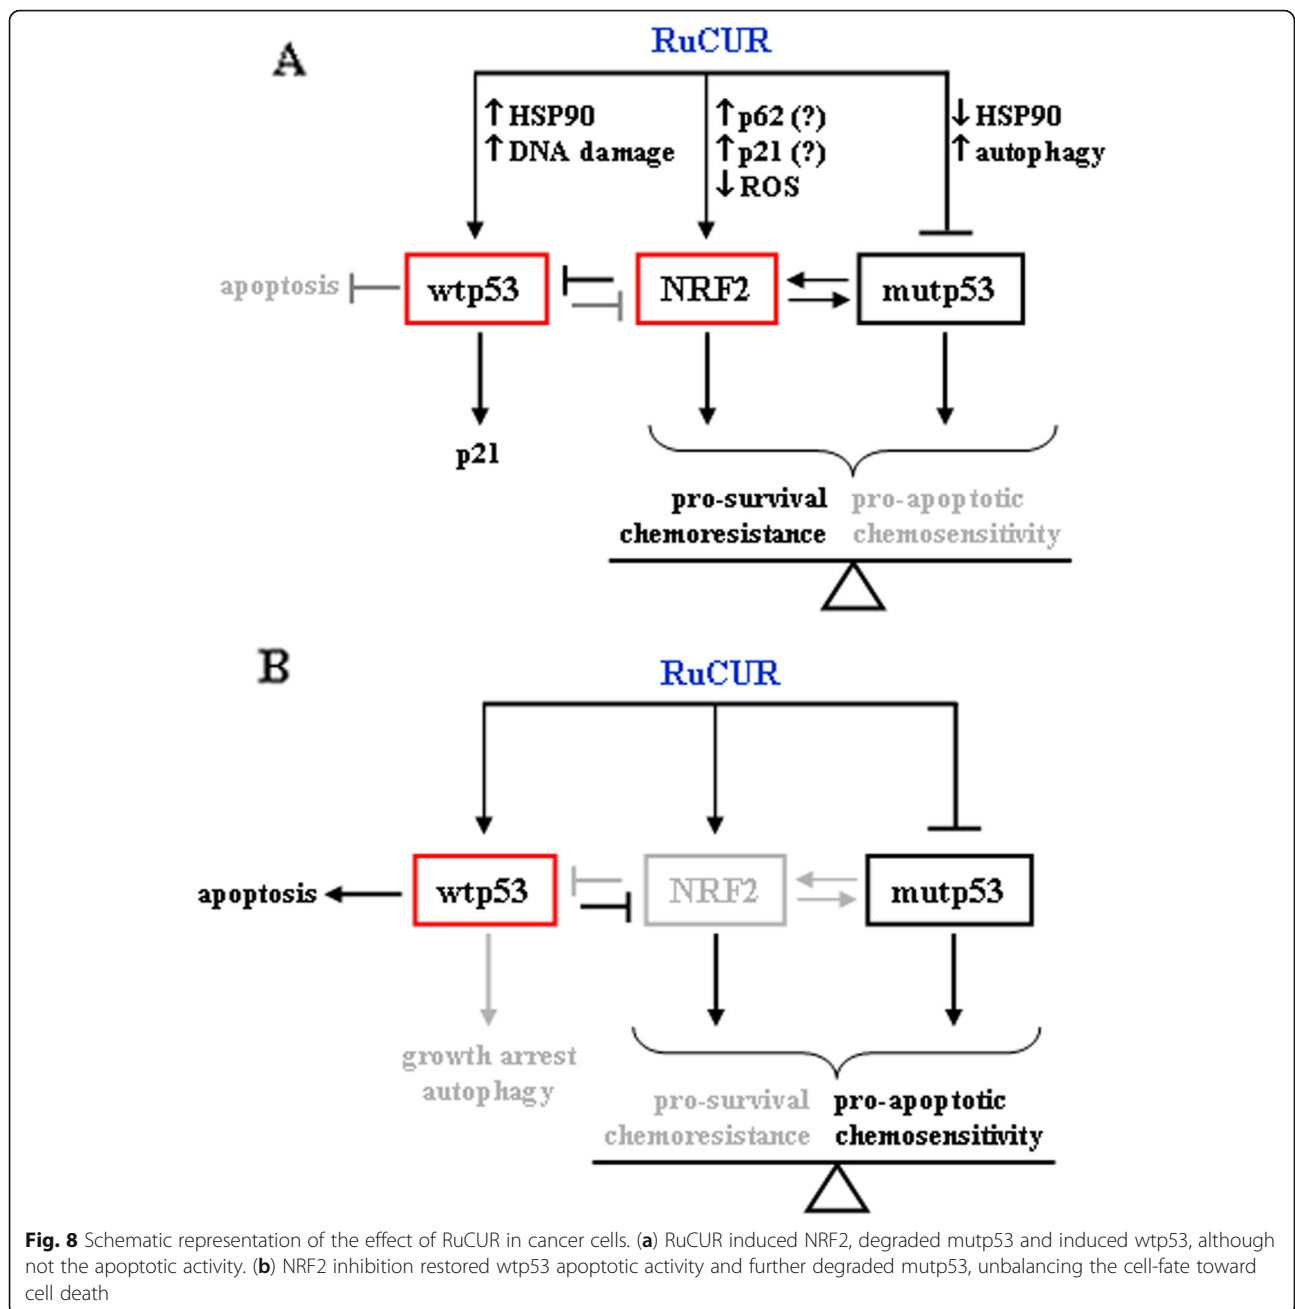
A

RuCUR

↑HSP90
↑DNA damage

↑p62 (?)
↑p21 (?)
↓ROS

↓HSP90
↑autophagy

apoptosis

wtp53

NRF2

mutp53

p21

pro-survival
chemoresistance

pro-apoptotic
chemosensitivity

B

RuCUR

apoptosis

wtp53

NRF2

mutp53

growth arrest
autophagy

pro-survival
chemoresistance

pro-apoptotic
chemosensitivity

**Fig. 8** Schematic representation of the effect of RuCUR in cancer cells. (**a**) RuCUR induced NRF2, degraded mutp53 and induced wtp53, although not the apoptotic activity. (**b**) NRF2 inhibition restored wtp53 apoptotic activity and further degraded mutp53, unbalancing the cell-fate toward cell death